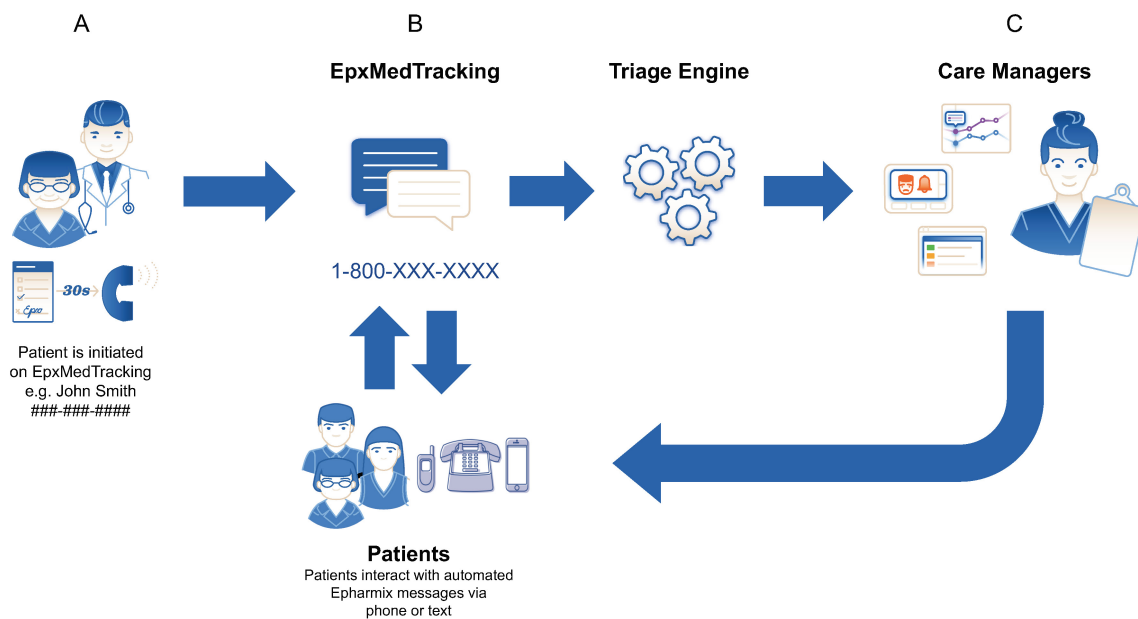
A

B

C

EpxMedTracking

Triage Engine

Care Managers

30s

Epx

1-800-XXX-XXXX

Patient is initiated on EpxMedTracking e.g. John Smith ###-###-####

Patients

Patients interact with automated Epharmix messages via phone or text